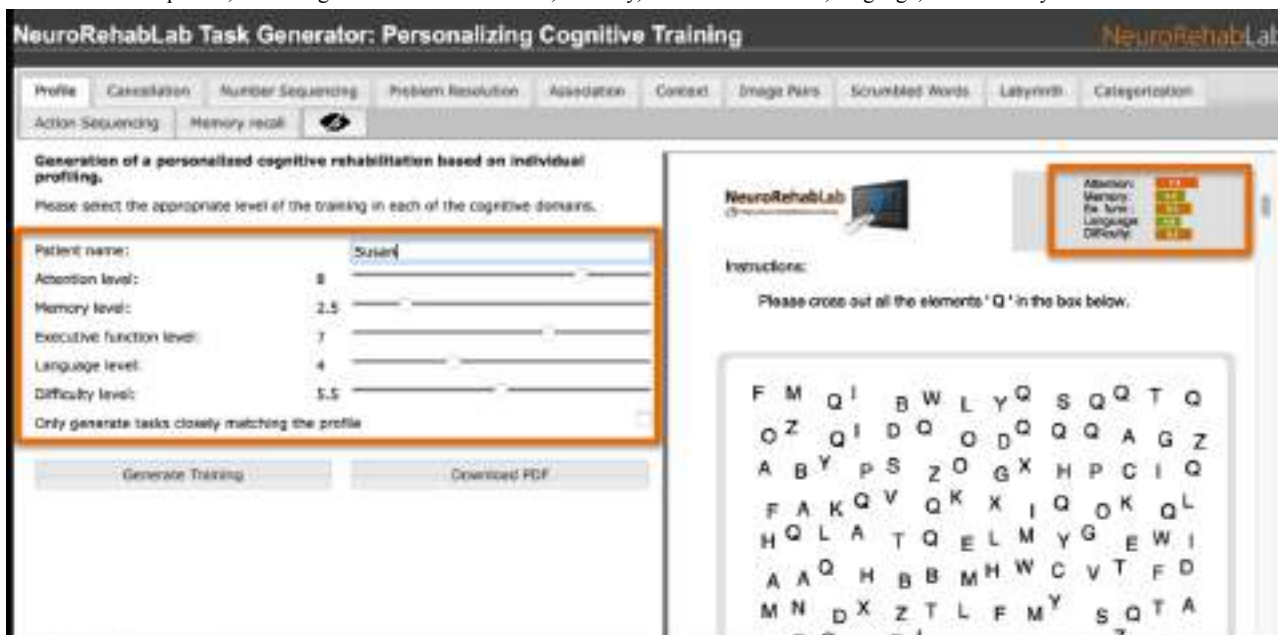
NeuroRehabLab Task Generator: Personalizing Cognitive Training

NeuroRehabLab

Profile | Cancellation | Number Sequencing | Problem Resolution | Association | Context | Image Pairs | Scrumbled Words | Labyrinth | Categorization | Action Sequencing | Memory recall

Generation of a personalized cognitive rehabilitation based on individual profiling.

Please select the appropriate level of the training in each of the cognitive domains.

Patient name: Susan
Attention level: 8
Memory level: 2.5
Executive function level: 7
Language level: 4
Difficulty level: 5.5
Only generate tasks closely matching the profile

Generate Training

Download PDF

NeuroRehabLab

Attention:
Memory:
Ex. func.:
Language:
Difficulty:

Instructions:

Please cross out all the elements ' Q ' in the box below.

F M Q I B W L Y Q S Q Q T Q
O Z Q I D Q O D Q Q Q A G Z
A B Y P S Z O G X H P C I Q
F A K Q V Q K X I Q O K Q L
H Q L A T Q E L M Y G E W I
A A Q H B B M H W C V T F D
M N D X Z T L F M Y S Q T A